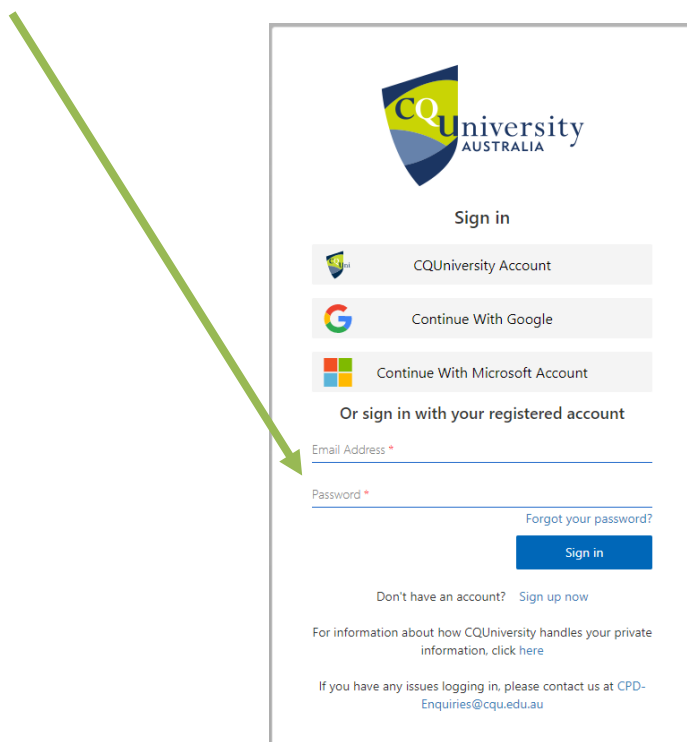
CQUniversity AUSTRALIA

Sign in

CQUniversity Account

Continue With Google

Continue With Microsoft Account

Or sign in with your registered account

Email Address *

Password *

Forgot your password?

Sign in

Don't have an account? Sign up now

For information about how CQUniversity handles your private information, click here

If you have any issues logging in, please contact us at CPD-Enquiries@cqu.edu.au